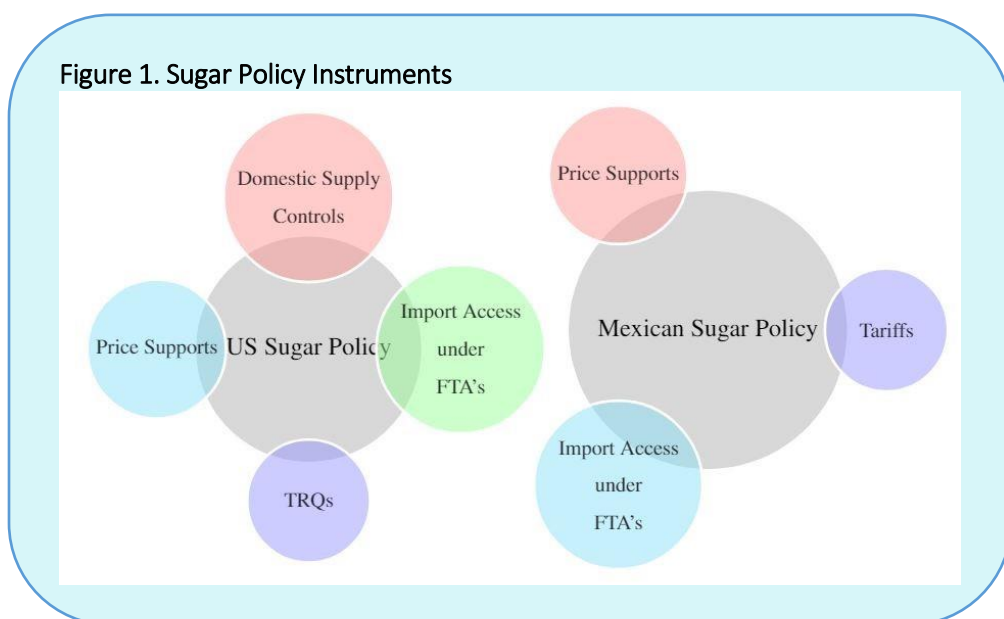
Figure 1. Sugar Policy Instruments

Domestic Supply Controls

Price Supports

US Sugar Policy

Import Access under FTA's

TRQs

Price Supports

Mexican Sugar Policy

Tariffs

Import Access under FTA's